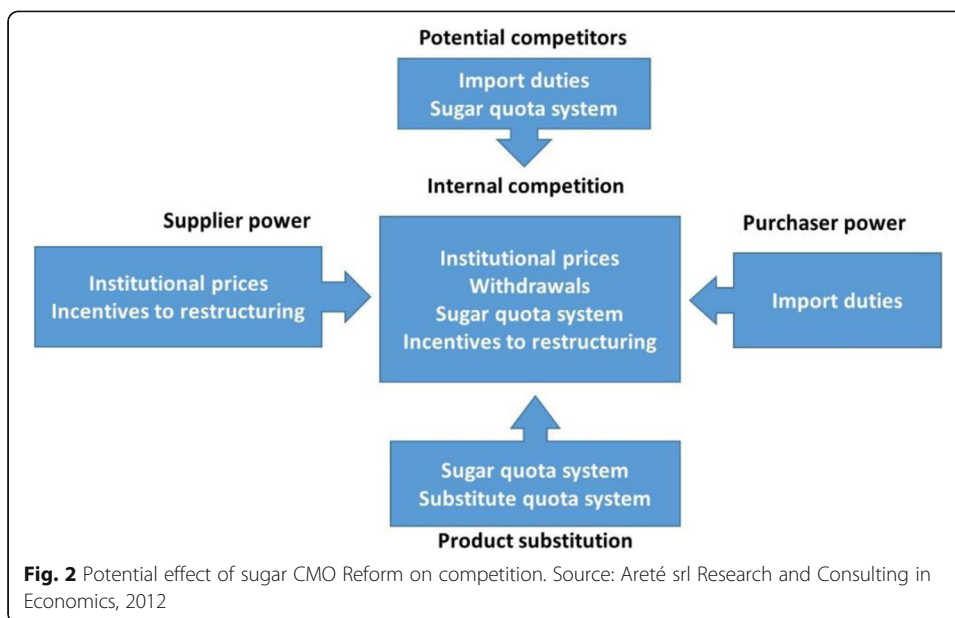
Potential competitors

Import duties
Sugar quota system

Internal competition

Supplier power

Institutional prices
Incentives to restructuring

Institutional prices
Withdrawals
Sugar quota system
Incentives to restructuring

Purchaser power

Import duties

Sugar quota system
Substitute quota system

Product substitution

**Fig. 2** Potential effect of sugar CMO Reform on competition. Source: Areté srl Research and Consulting in Economics, 2012